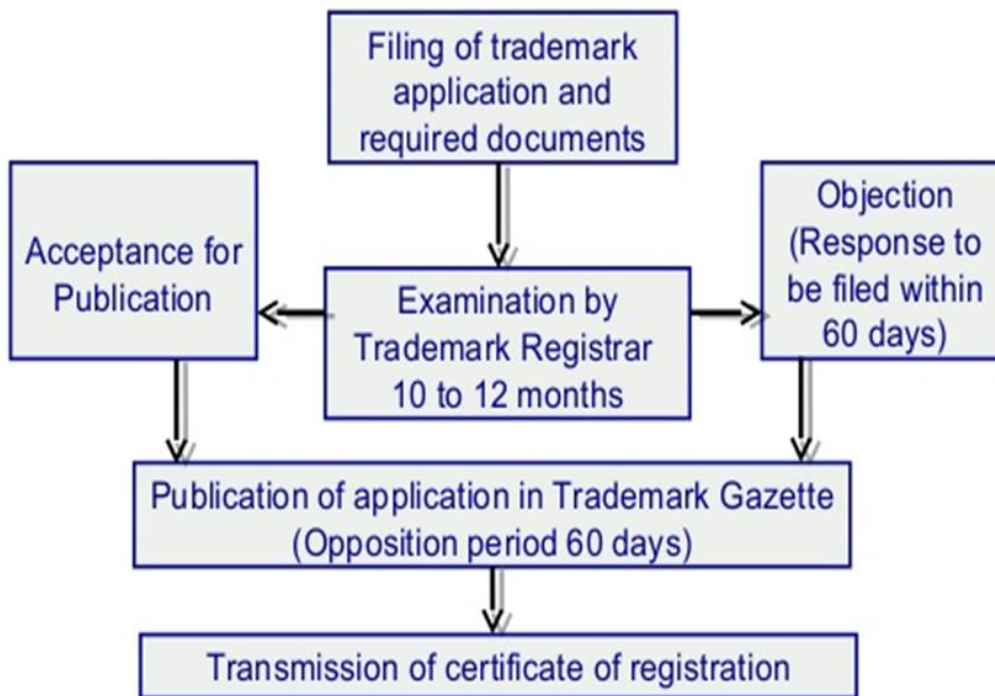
Filing of trademark application and required documents

Acceptance for Publication

Examination by Trademark Registrar 10 to 12 months

Objection (Response to be filed within 60 days)

Publication of application in Trademark Gazette (Opposition period 60 days)

Transmission of certificate of registration